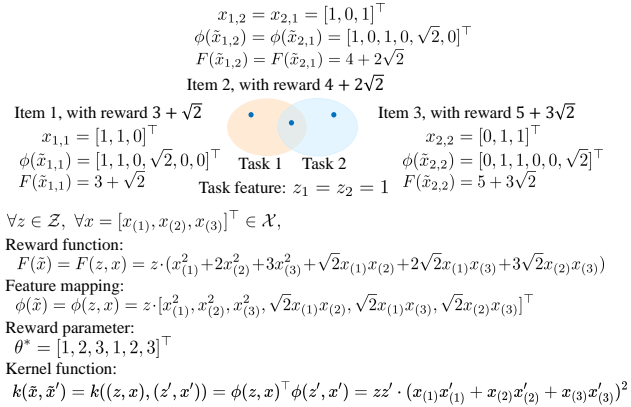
$x_{1,2} = x_{2,1} = [1,0,1]^\top$
$\phi(\tilde{x}_{1,2}) = \phi(\tilde{x}_{2,1}) = [1,0,1,0,\sqrt{2},0]^\top$
$F(\tilde{x}_{1,2}) = F(\tilde{x}_{2,1}) = 4 + 2\sqrt{2}$
Item 2, with reward $4 + 2\sqrt{2}$

Item 1, with reward $3 + \sqrt{2}$
$x_{1,1} = [1,1,0]^\top$
$\phi(\tilde{x}_{1,1}) = [1,1,0,\sqrt{2},0,0]^\top$
$F(\tilde{x}_{1,1}) = 3 + \sqrt{2}$

Task 1 Task 2

Item 3, with reward $5 + 3\sqrt{2}$
$x_{2,2} = [0,1,1]^\top$
$\phi(\tilde{x}_{2,2}) = [0,1,1,0,0,\sqrt{2}]^\top$
$F(\tilde{x}_{2,2}) = 5 + 3\sqrt{2}$

Task feature: $z_1 = z_2 = 1$

$\forall z \in \mathcal{Z},\ \forall x = [x_{(1)}, x_{(2)}, x_{(3)}]^\top \in \mathcal{X},$
Reward function:
$F(\tilde{x}) = F(z,x) = z\cdot(x_{(1)}^2 + 2x_{(2)}^2 + 3x_{(3)}^2 + \sqrt{2}x_{(1)}x_{(2)} + 2\sqrt{2}x_{(1)}x_{(3)} + 3\sqrt{2}x_{(2)}x_{(3)})$
Feature mapping:
$\phi(\tilde{x}) = \phi(z,x) = z\cdot[x_{(1)}^2, x_{(2)}^2, x_{(3)}^2, \sqrt{2}x_{(1)}x_{(2)}, \sqrt{2}x_{(1)}x_{(3)}, \sqrt{2}x_{(2)}x_{(3)}]^\top$
Reward parameter:
$\theta^* = [1,2,3,1,2,3]^\top$
Kernel function:
$k(\tilde{x},\tilde{x}') = k((z,x),(z',x')) = \phi(z,x)^\top\phi(z',x') = zz'\cdot(x_{(1)}x'_{(1)} + x_{(2)}x'_{(2)} + x_{(3)}x'_{(3)})^2$